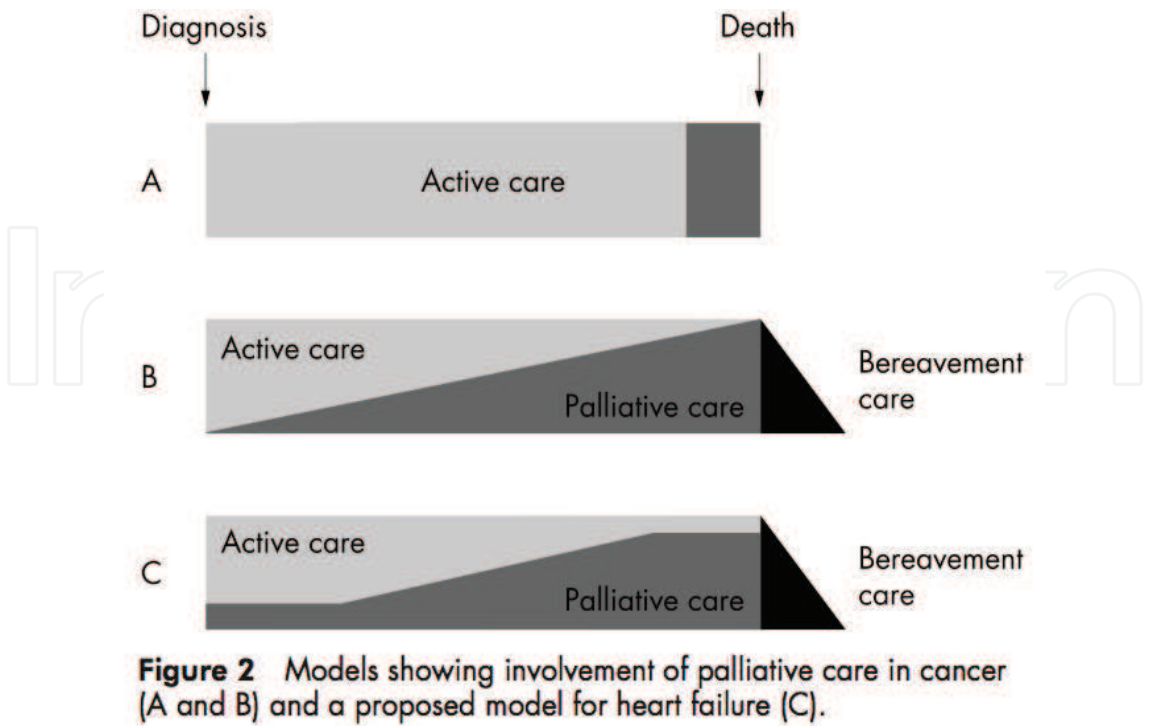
Diagnosis

Death

A

Active care

B

Active care

Palliative care

Bereavement care

C

Active care

Palliative care

Bereavement care

**Figure 2** Models showing involvement of palliative care in cancer (A and B) and a proposed model for heart failure (C).